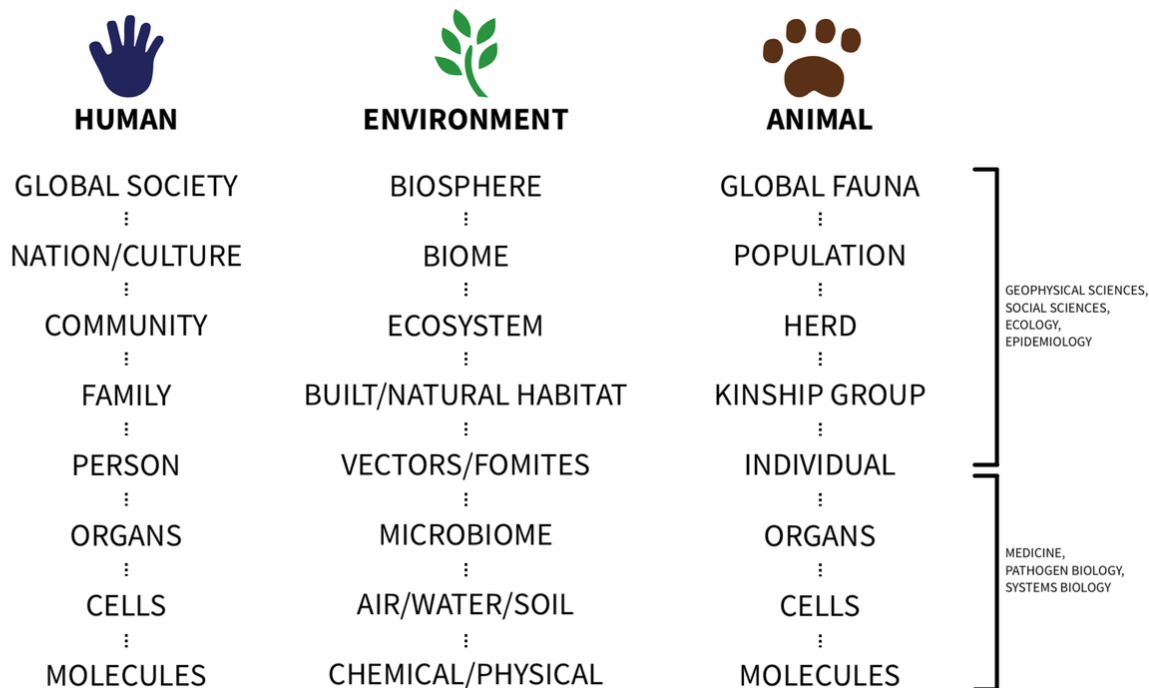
| HUMAN | ENVIRONMENT | ANIMAL |
|---|---|---|
| GLOBAL SOCIETY | BIOSPHERE | GLOBAL FAUNA |
| ⋮ | ⋮ | ⋮ |
| NATION/CULTURE | BIOME | POPULATION |
| ⋮ | ⋮ | ⋮ |
| COMMUNITY | ECOSYSTEM | HERD |
| ⋮ | ⋮ | ⋮ |
| FAMILY | BUILT/NATURAL HABITAT | KINSHIP GROUP |
| ⋮ | ⋮ | ⋮ |
| PERSON | VECTORS/FOMITES | INDIVIDUAL |
| ⋮ | ⋮ | ⋮ |
| ORGANS | MICROBIOME | ORGANS |
| ⋮ | ⋮ | ⋮ |
| CELLS | AIR/WATER/SOIL | CELLS |
| ⋮ | ⋮ | ⋮ |
| MOLECULES | CHEMICAL/PHYSICAL | MOLECULES |

GEOPHYSICAL SCIENCES, SOCIAL SCIENCES, ECOLOGY, EPIDEMIOLOGY

MEDICINE, PATHOGEN BIOLOGY, SYSTEMS BIOLOGY